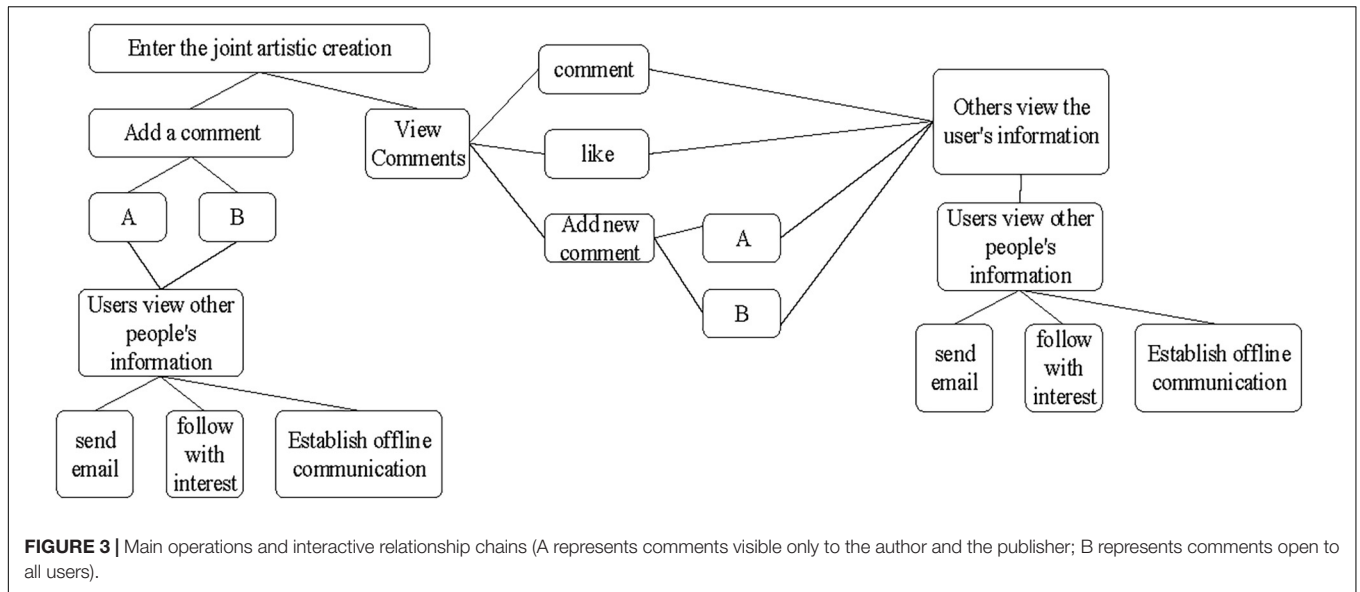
Enter the joint artistic creation

Add a comment

A

B

Users view other people's information

send email

follow with interest

Establish offline communication

View Comments

comment

like

Add new comment

A

B

Others view the user's information

Users view other people's information

send email

follow with interest

Establish offline communication

**FIGURE 3 |** Main operations and interactive relationship chains (A represents comments visible only to the author and the publisher; B represents comments open to all users).